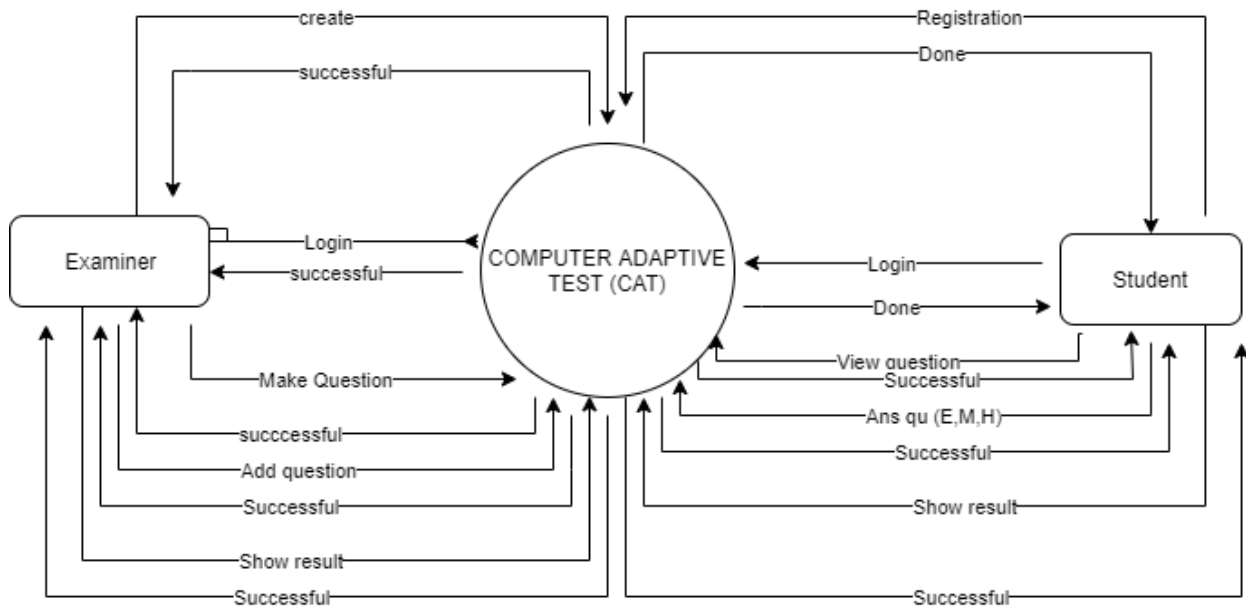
create

successful

Registration

Done

Examiner

Login

successful

COMPUTER ADAPTIVE TEST (CAT)

Login

Done

Student

View question

Successful

Make Question

Ans qu (E,M,H)

succcessful

Successful

Add question

Successful

Show result

Show result

Successful

Successful